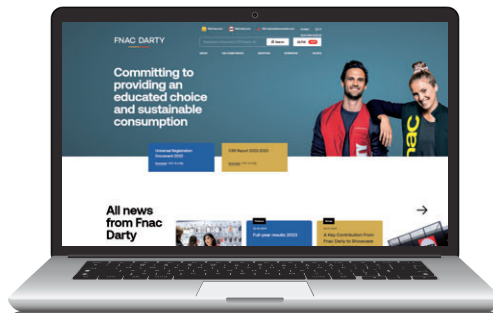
FNAC DARTY

Committing to providing an educated choice and sustainable consumption

Universal Registration Document 2022

CSR Report 2022-2023

All news from Fnac Darty

Full year results 2022

A Key Contribution from Fnac Darty to Stuvaxen

fnac